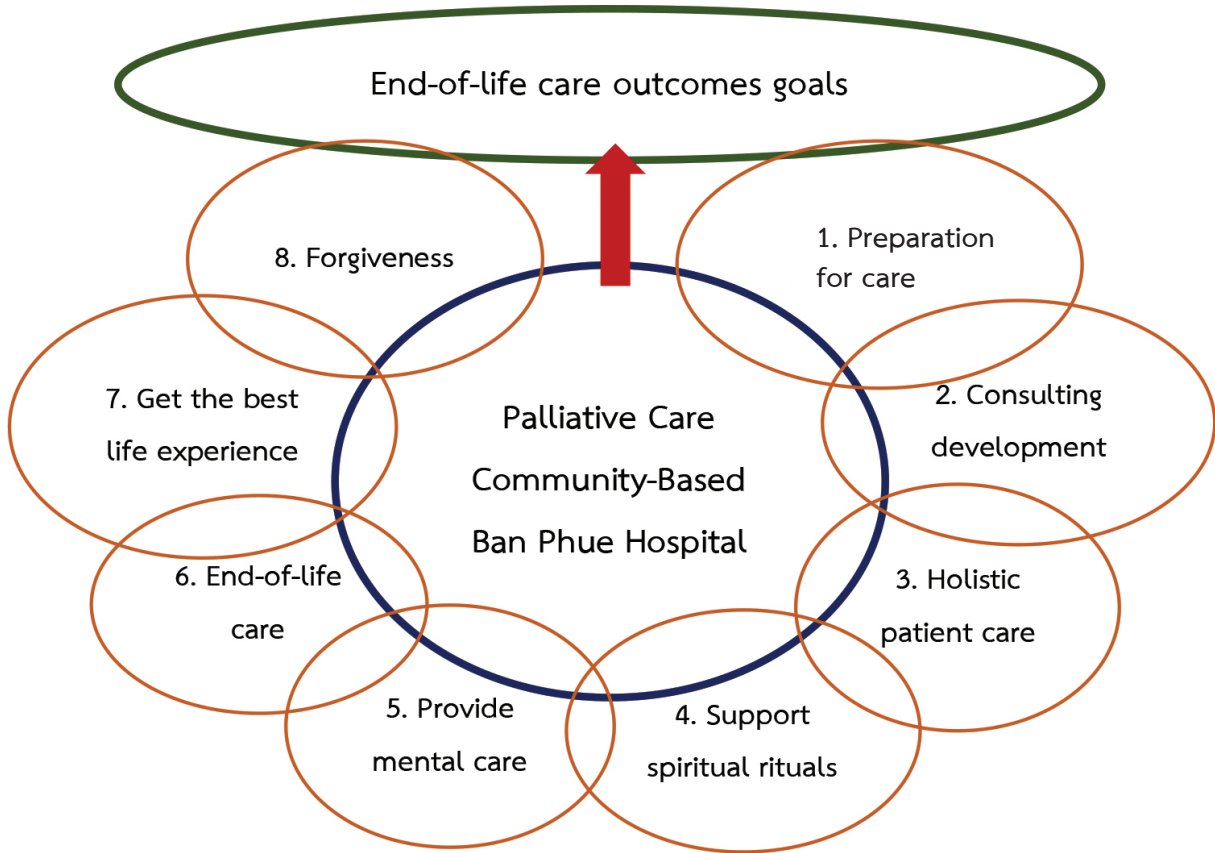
End-of-life care outcomes goals

8. Forgiveness

1. Preparation for care

7. Get the best life experience

Palliative Care Community-Based Ban Phue Hospital

2. Consulting development

6. End-of-life care

3. Holistic patient care

5. Provide mental care

4. Support spiritual rituals